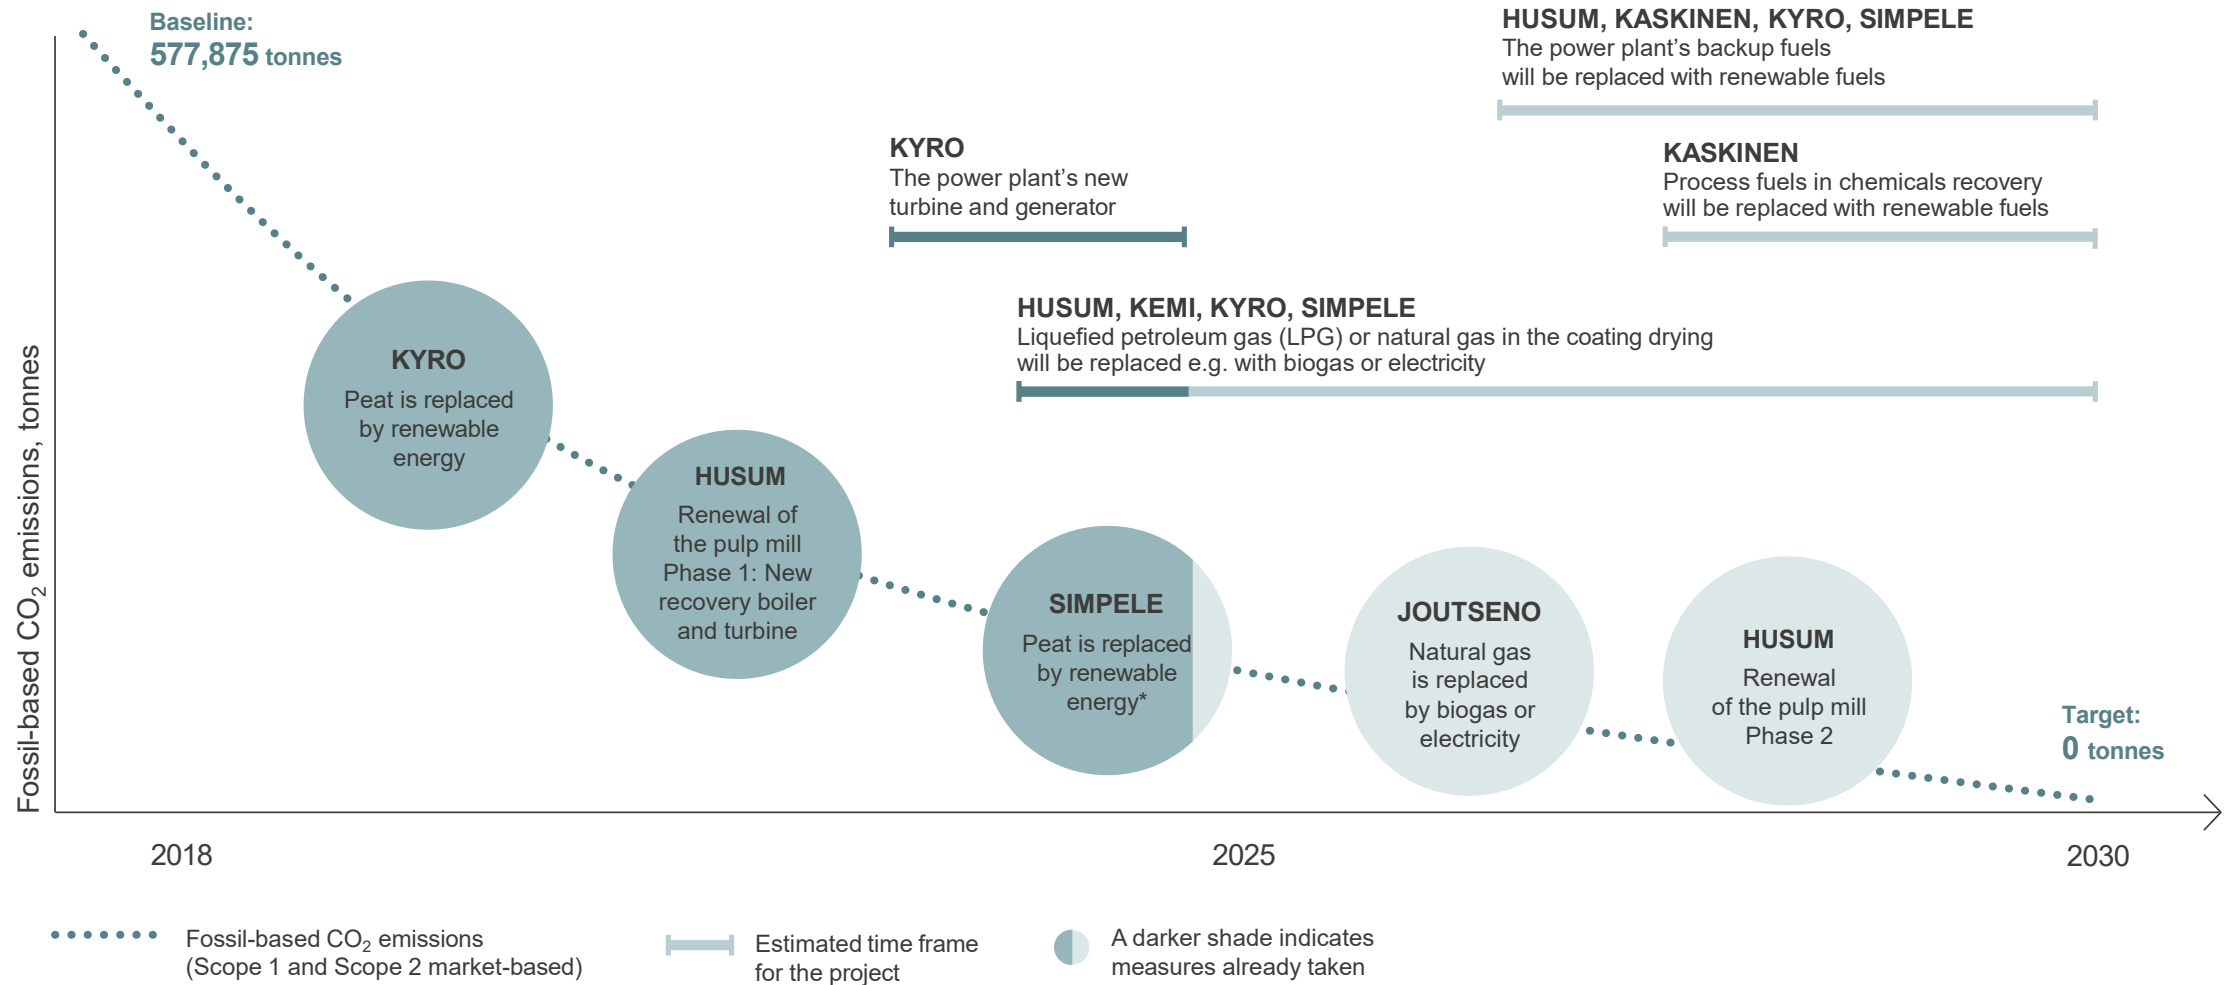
Baseline:
577,875 tonnes

HUSUM, KASKINEN, KYRO, SIMPELE
The power plant's backup fuels will be replaced with renewable fuels

KYRO
The power plant's new turbine and generator

KASKINEN
Process fuels in chemicals recovery will be replaced with renewable fuels

HUSUM, KEMI, KYRO, SIMPELE
Liquefied petroleum gas (LPG) or natural gas in the coating drying will be replaced e.g. with biogas or electricity

Fossil-based $CO_2$ emissions, tonnes

KYRO
Peat is replaced by renewable energy

HUSUM
Renewal of the pulp mill Phase 1: New recovery boiler and turbine

SIMPELE
Peat is replaced by renewable energy*

JOUTSENO
Natural gas is replaced by biogas or electricity

HUSUM
Renewal of the pulp mill Phase 2

Target:
0 tonnes

2018

2025

2030

Fossil-based $CO_2$ emissions (Scope 1 and Scope 2 market-based)

Estimated time frame for the project

A darker shade indicates measures already taken